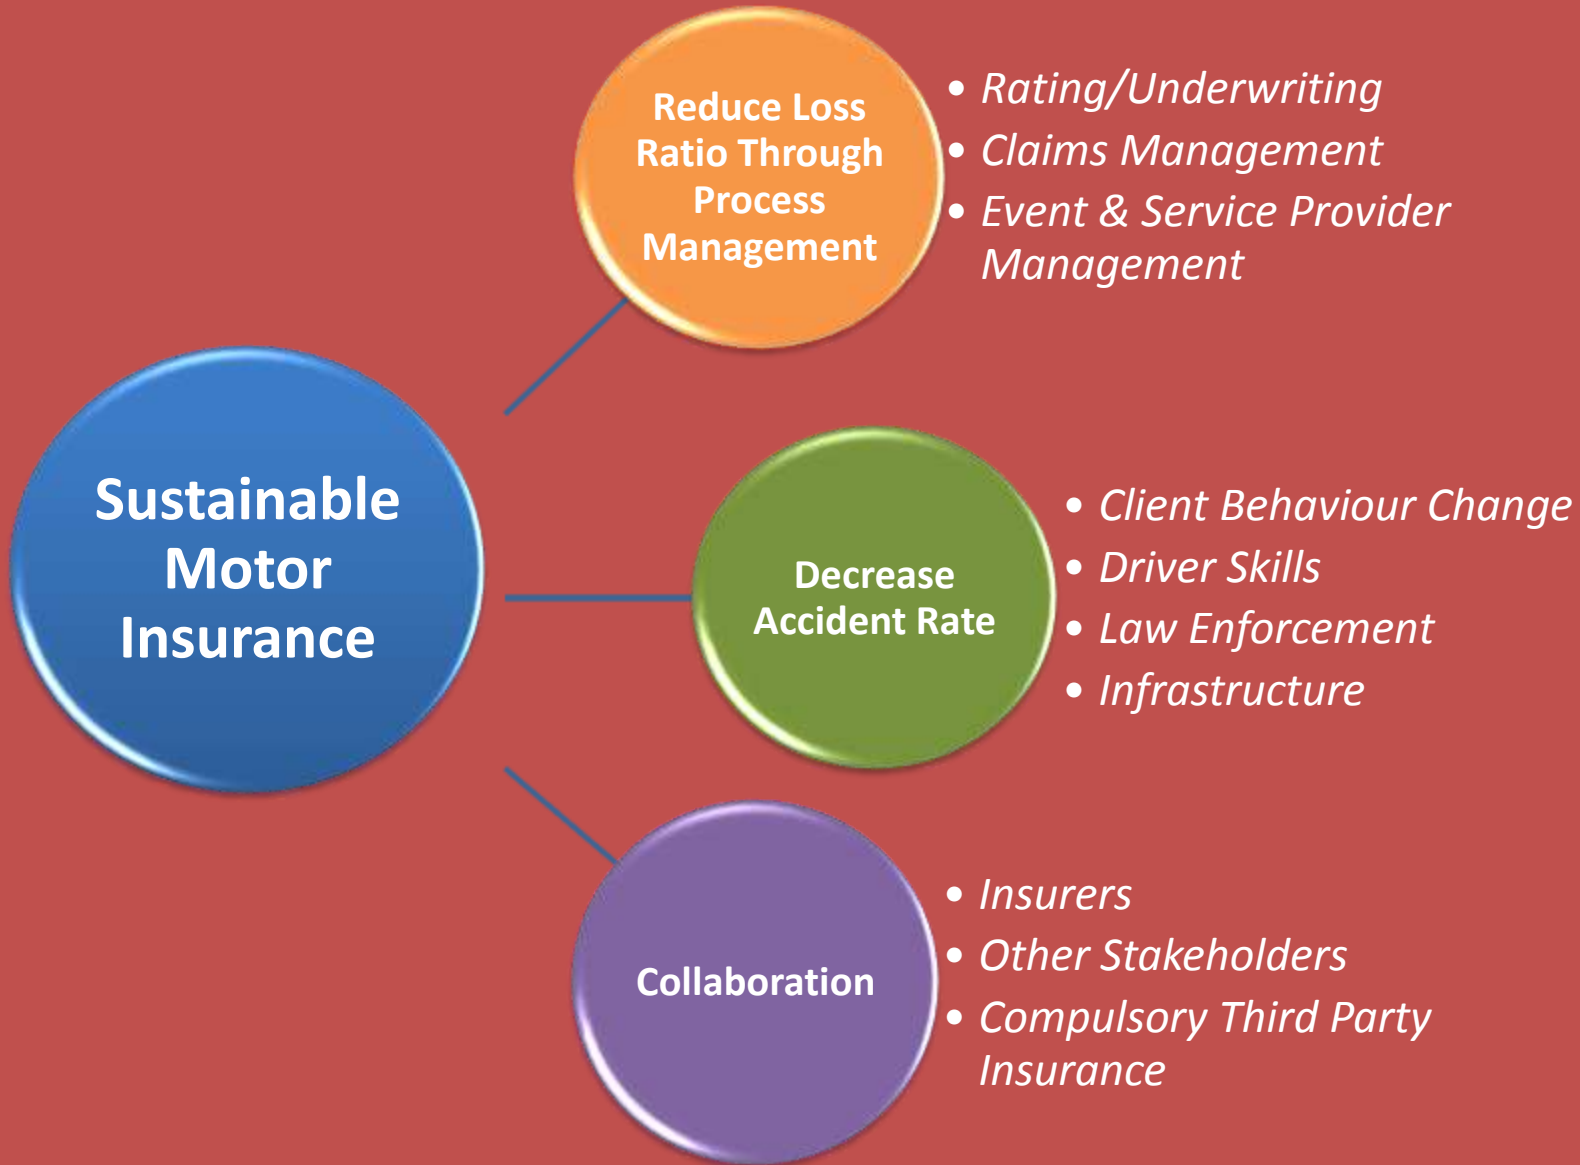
Sustainable Motor Insurance

Reduce Loss Ratio Through Process Management

- Rating/Underwriting
- Claims Management
- Event & Service Provider Management

Decrease Accident Rate

- Client Behaviour Change
- Driver Skills
- Law Enforcement
- Infrastructure

Collaboration

- Insurers
- Other Stakeholders
- Compulsory Third Party Insurance